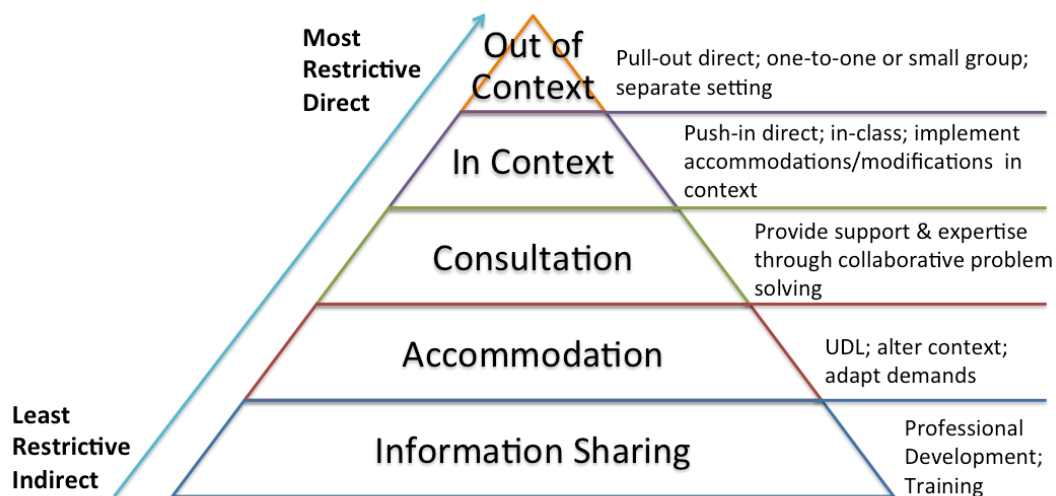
Most Restrictive Direct

Out of Context

Pull-out direct; one-to-one or small group; separate setting

In Context

Push-in direct; in-class; implement accommodations/modifications in context

Consultation

Provide support & expertise through collaborative problem solving

Accommodation

UDL; alter context; adapt demands

Least Restrictive Indirect

Information Sharing

Professional Development; Training